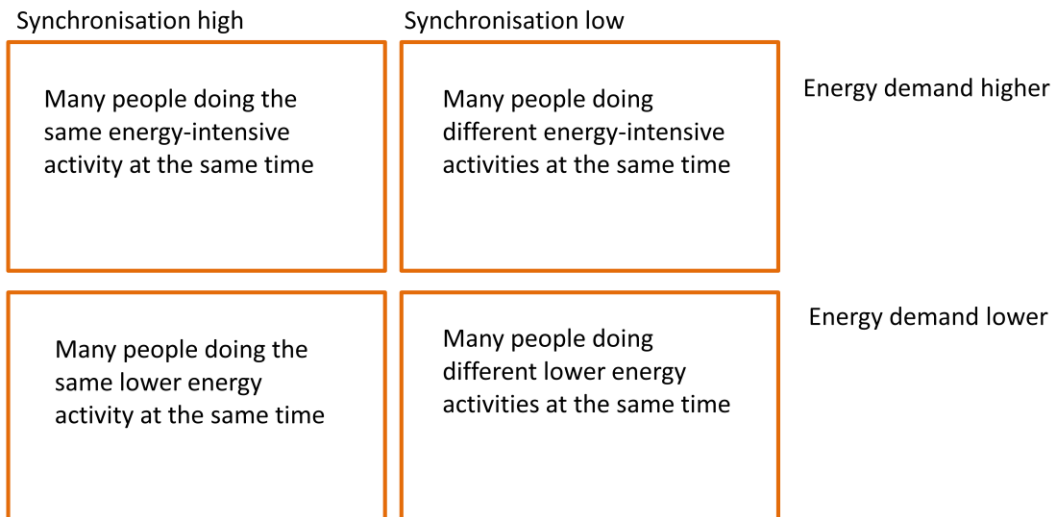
|  | Synchronisation high | Synchronisation low |
|---|---|---|
| Energy demand higher | Many people doing the same energy-intensive activity at the same time | Many people doing different energy-intensive activities at the same time |
| Energy demand lower | Many people doing the same lower energy activity at the same time | Many people doing different lower energy activities at the same time |